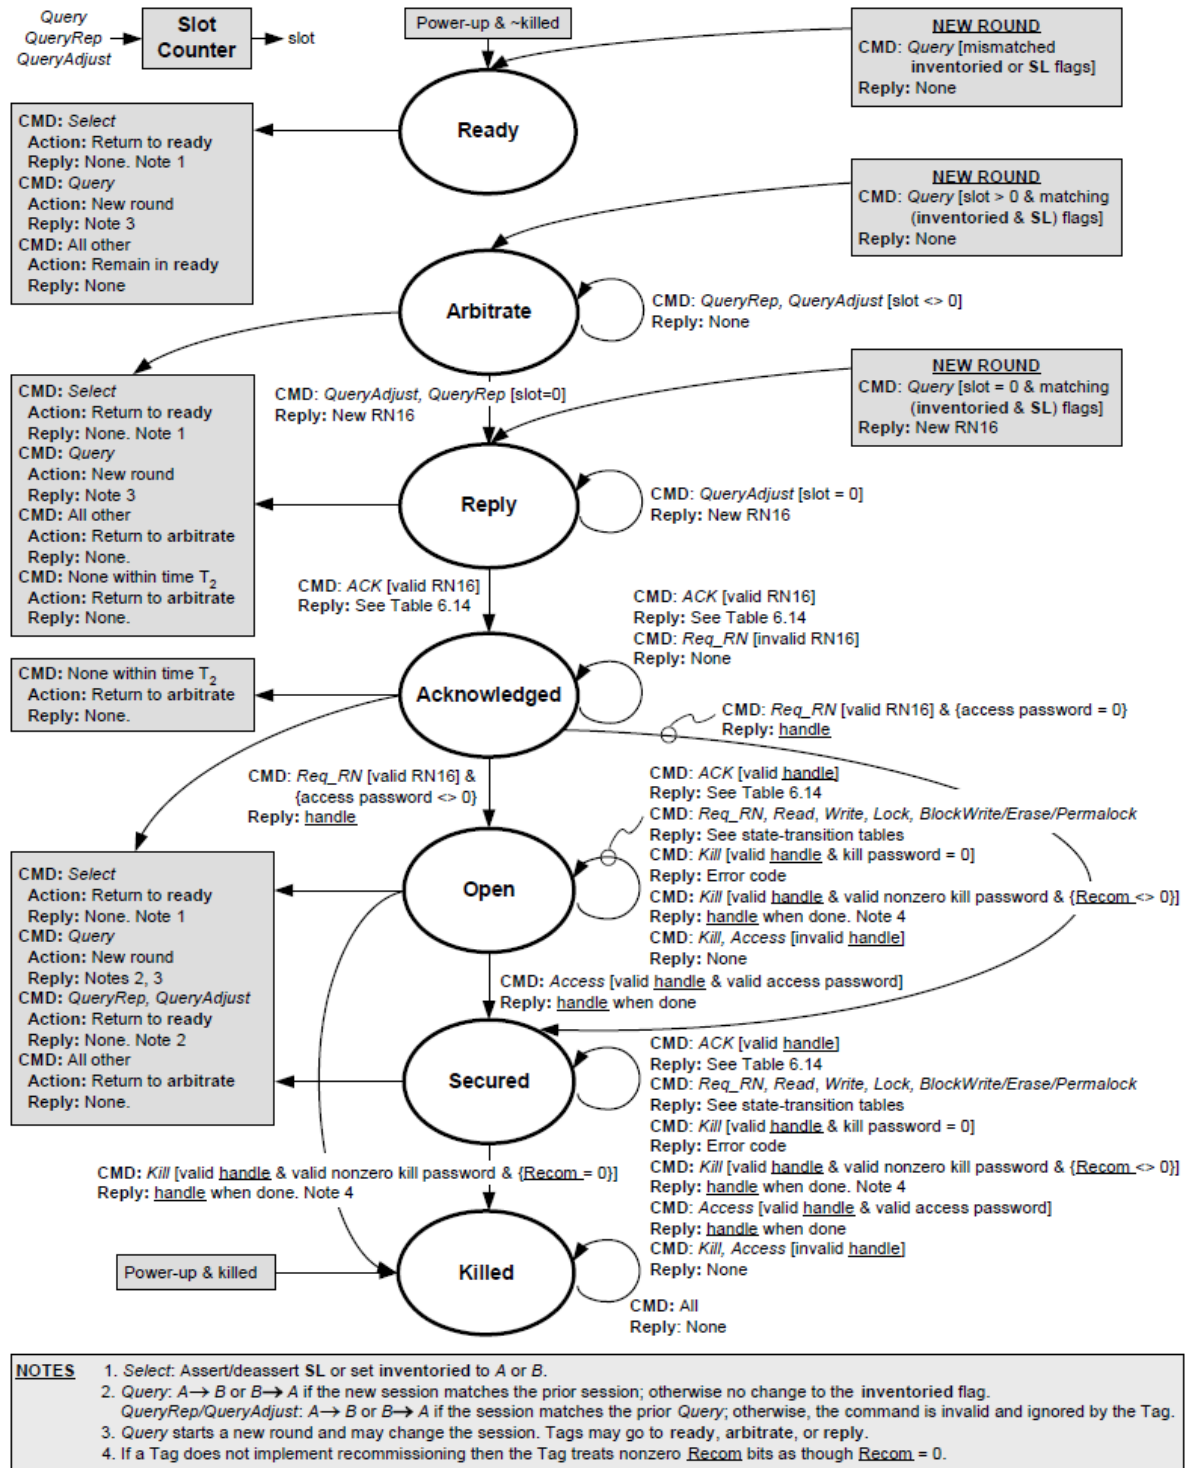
Query
QueryRep
QueryAdjust
Slot Counter
slot

Power-up & ~killed

NEW ROUND
CMD: Query [mismatched inventoried or SL flags]
Reply: None

Ready

CMD: Select
Action: Return to ready
Reply: None. Note 1
CMD: Query
Action: New round
Reply: Note 3
CMD: All other
Action: Remain in ready
Reply: None

NEW ROUND
CMD: Query [slot > 0 & matching (inventoried & SL) flags]
Reply: None

Arbitrate

CMD: QueryRep, QueryAdjust [slot <> 0]
Reply: None

NEW ROUND
CMD: Query [slot = 0 & matching (inventoried & SL) flags]
Reply: New RN16

CMD: Select
Action: Return to ready
Reply: None. Note 1
CMD: Query
Action: New round
Reply: Note 3
CMD: All other
Action: Return to arbitrate
Reply: None.
CMD: None within time $T_2$
Action: Return to arbitrate
Reply: None.

CMD: QueryAdjust, QueryRep [slot=0]
Reply: New RN16

Reply

CMD: QueryAdjust [slot = 0]
Reply: New RN16

CMD: ACK [valid RN16]
Reply: See Table 6.14

CMD: ACK [valid RN16]
Reply: See Table 6.14
CMD: Req_RN [invalid RN16]
Reply: None

CMD: None within time $T_2$
Action: Return to arbitrate
Reply: None.

Acknowledged

CMD: Req_RN [valid RN16] & {access password = 0}
Reply: handle

CMD: Req_RN [valid RN16] & {access password <> 0}
Reply: handle

CMD: ACK [valid handle]
Reply: See Table 6.14
CMD: Req_RN, Read, Write, Lock, BlockWrite/Erase/Permalock
Reply: See state-transition tables
CMD: Kill [valid handle & kill password = 0]
Reply: Error code
CMD: Kill [valid handle & valid nonzero kill password & {Recom <> 0}]
Reply: handle when done. Note 4
CMD: Kill, Access [invalid handle]
Reply: None

CMD: Select
Action: Return to ready
Reply: None. Note 1
CMD: Query
Action: New round
Reply: Notes 2, 3
CMD: QueryRep, QueryAdjust
Action: Return to ready
Reply: None. Note 2
CMD: All other
Action: Return to arbitrate
Reply: None.

Open

CMD: Access [valid handle & valid access password]
Reply: handle when done

Secured

CMD: ACK [valid handle]
Reply: See Table 6.14
CMD: Req_RN, Read, Write, Lock, BlockWrite/Erase/Permalock
Reply: See state-transition tables
CMD: Kill [valid handle & kill password = 0]
Reply: Error code
CMD: Kill [valid handle & valid nonzero kill password & {Recom <> 0}]
Reply: handle when done. Note 4
CMD: Access [valid handle & valid access password]
Reply: handle when done
CMD: Kill, Access [invalid handle]
Reply: None

CMD: Kill [valid handle & valid nonzero kill password & {Recom = 0}]
Reply: handle when done. Note 4

Power-up & killed

Killed

CMD: All
Reply: None

NOTES
1. Select: Assert/deassert SL or set inventoried to A or B.
2. Query: A→ B or B→ A if the new session matches the prior session; otherwise no change to the inventoried flag. QueryRep/QueryAdjust: A→ B or B→ A if the session matches the prior Query; otherwise, the command is invalid and ignored by the Tag.
3. Query starts a new round and may change the session. Tags may go to ready, arbitrate, or reply.
4. If a Tag does not implement recommissioning then the Tag treats nonzero Recom bits as though Recom = 0.